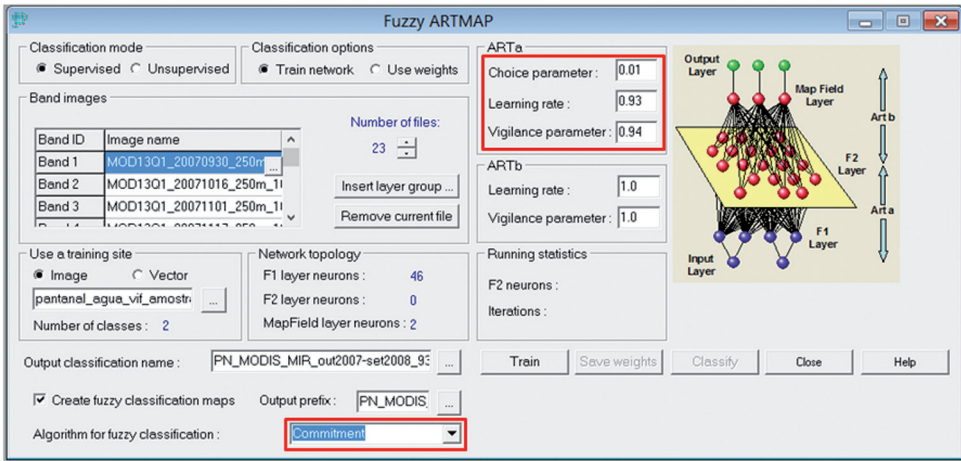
Fuzzy ARTMAP

Classification mode
Supervised
Unsupervised

Classification options
Train network
Use weights

Band images

| Band ID | Image name |
|---|---|
| Band 1 | MOD13Q1_20070930_250m |
| Band 2 | MOD13Q1_20071016_250m_1 |
| Band 3 | MOD13Q1_20071101_250m_1 |

Number of files:
23

Insert layer group ...
Remove current file

ARTa
Choice parameter : 0.01
Learning rate : 0.93
Vigilance parameter : 0.94

ARTb
Learning rate : 1.0
Vigilance parameter : 1.0

Output Layer
Map Field Layer
Art b
F2 Layer
Art a
F1 Layer
Input Layer

Use a training site
Image
Vector
pantanal_agua_vif_amostr
...
Number of classes : 2

Network topology
F1 layer neurons : 46
F2 layer neurons : 0
MapField layer neurons : 2

Running statistics
F2 neurons :
Iterations :

Output classification name : PN_MODIS_MIR_out2007-set2008_93 ...

Train
Save weights
Classify
Close
Help

Create fuzzy classification maps
Output prefix : PN_MODIS_ ...

Algorithm for fuzzy classification : Commitment